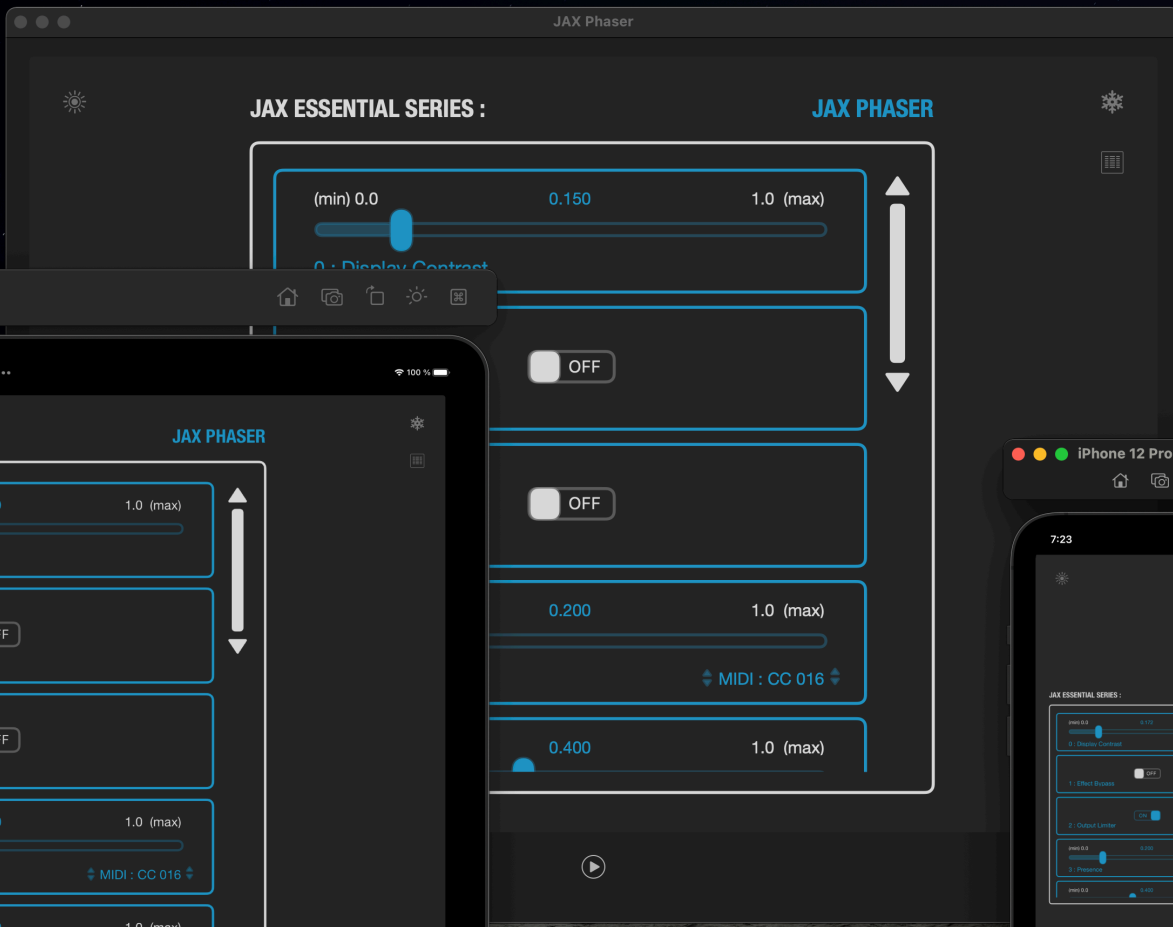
JAX Phaser

JAX ESSENTIAL SERIES :

JAX PHASER

(min) 0.0

0.150

1.0 (max)

0 : Display Contrast

OFF

OFF

0.200

1.0 (max)

MIDI : CC 016

0.400

1.0 (max)

100 %

JAX PHASER

1.0 (max)

FF

FF

1.0 (max)

MIDI : CC 016

1.0 (max)

iPhone 12 Pro

7:23

JAX ESSENTIAL SERIES :

(min) 0.0

0.170

0 : Display Contrast

1 : Effect Bypass

OFF

2 : Output Limiter

ON

(min) 0.0

0.200

3 : Presence

(min) 0.0

0.400